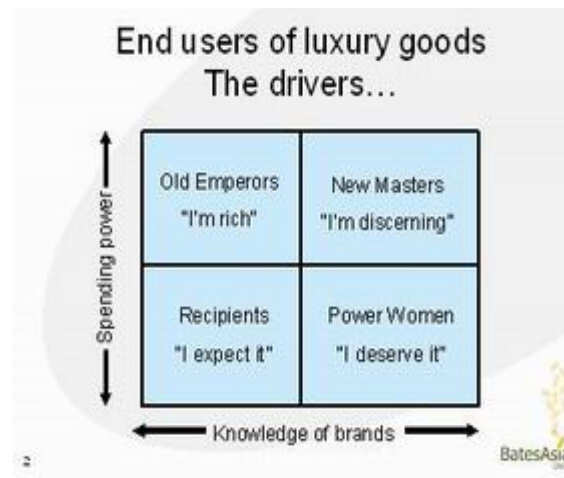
End users of luxury goods
The drivers…

Spending power

| Old Emperors "I'm rich" | New Masters "I'm discerning" |
|---|---|
| Recipients "I expect it" | Power Women "I deserve it" |

Knowledge of brands

2

BatesAsi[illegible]